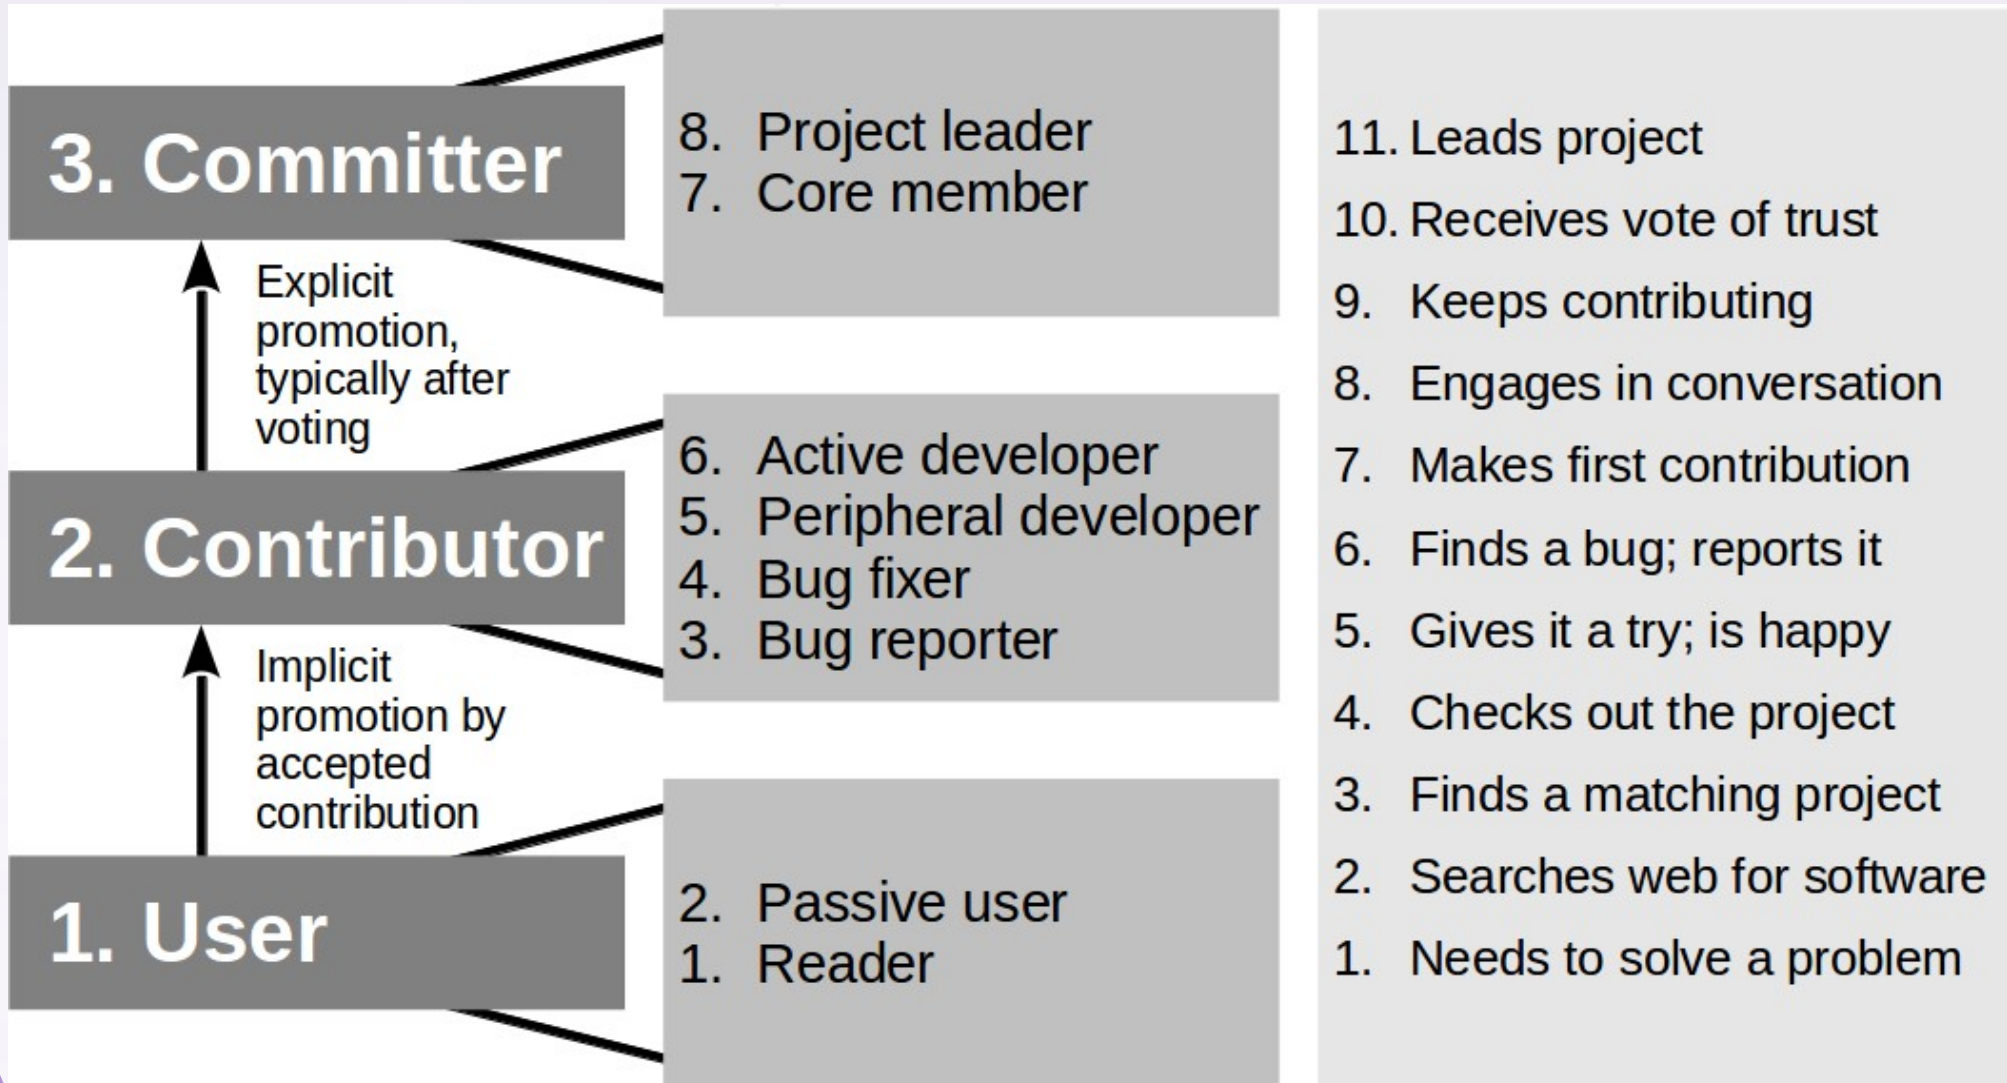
3. Committer

Explicit promotion, typically after voting

2. Contributor

Implicit promotion by accepted contribution

1. User

8. Project leader
7. Core member

6. Active developer
5. Peripheral developer
4. Bug fixer
3. Bug reporter

2. Passive user
1. Reader

11. Leads project
10. Receives vote of trust
9. Keeps contributing
8. Engages in conversation
7. Makes first contribution
6. Finds a bug; reports it
5. Gives it a try; is happy
4. Checks out the project
3. Finds a matching project
2. Searches web for software
1. Needs to solve a problem